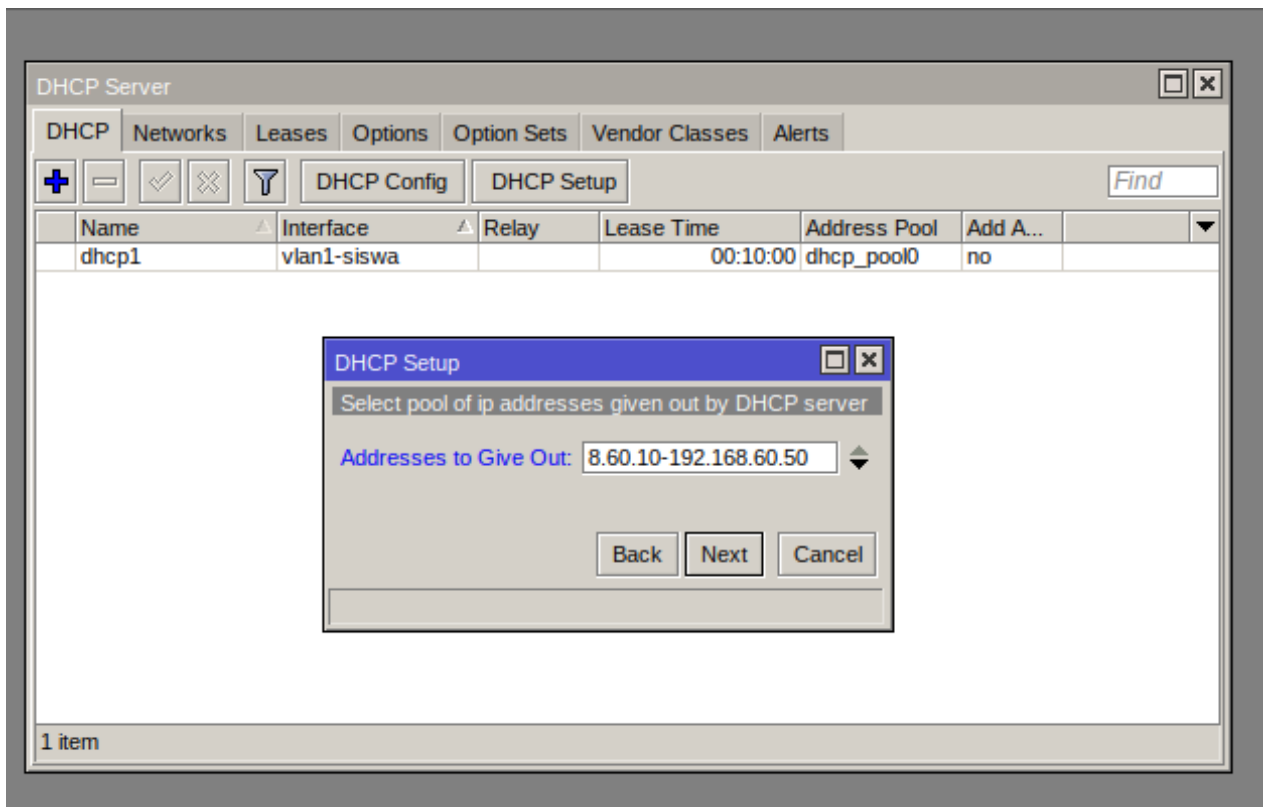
DHCP Server

DHCP | Networks | Leases | Options | Option Sets | Vendor Classes | Alerts

DHCP Config | DHCP Setup | Find

| Name | Interface | Relay | Lease Time | Address Pool | Add A... |
|---|---|---|---|---|---|
| dhcp1 | vlan1-siswa | | 00:10:00 | dhcp_pool0 | no |

DHCP Setup

Select pool of ip addresses given out by DHCP server

Addresses to Give Out: 8.60.10-192.168.60.50

Back | Next | Cancel

1 item